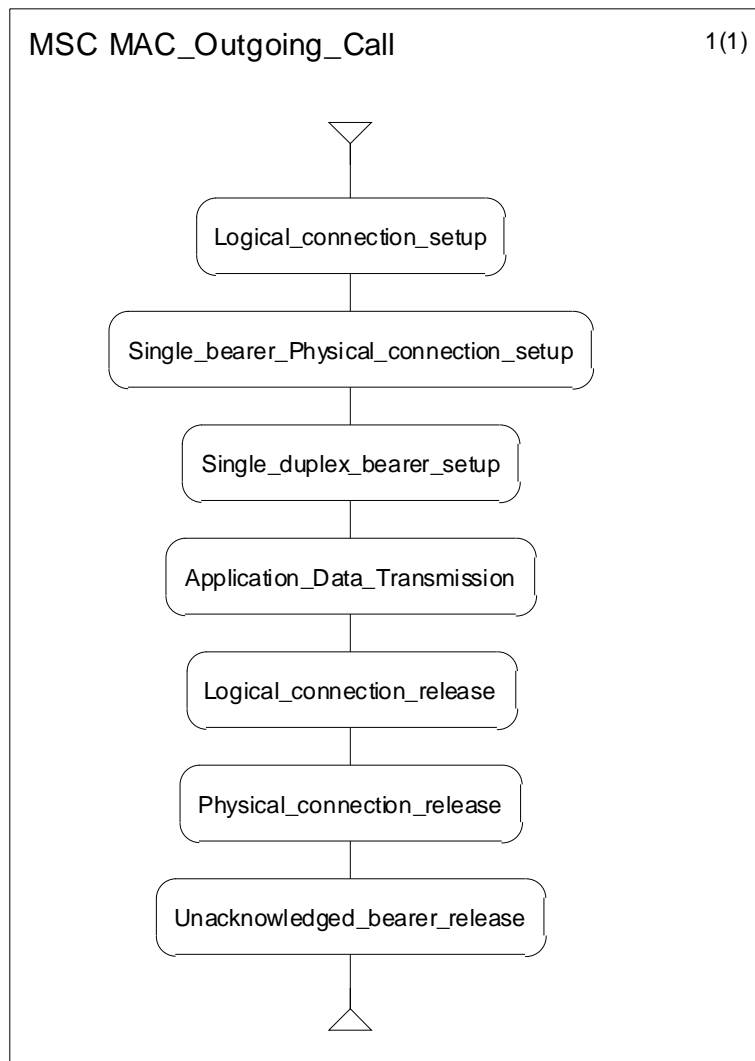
MSC MAC_Outgoing_Call

1(1)

Logical_connection_setup

Single_bearer_Physical_connection_setup

Single_duplex_bearer_setup

Application_Data_Transmission

Logical_connection_release

Physical_connection_release

Unacknowledged_bearer_release